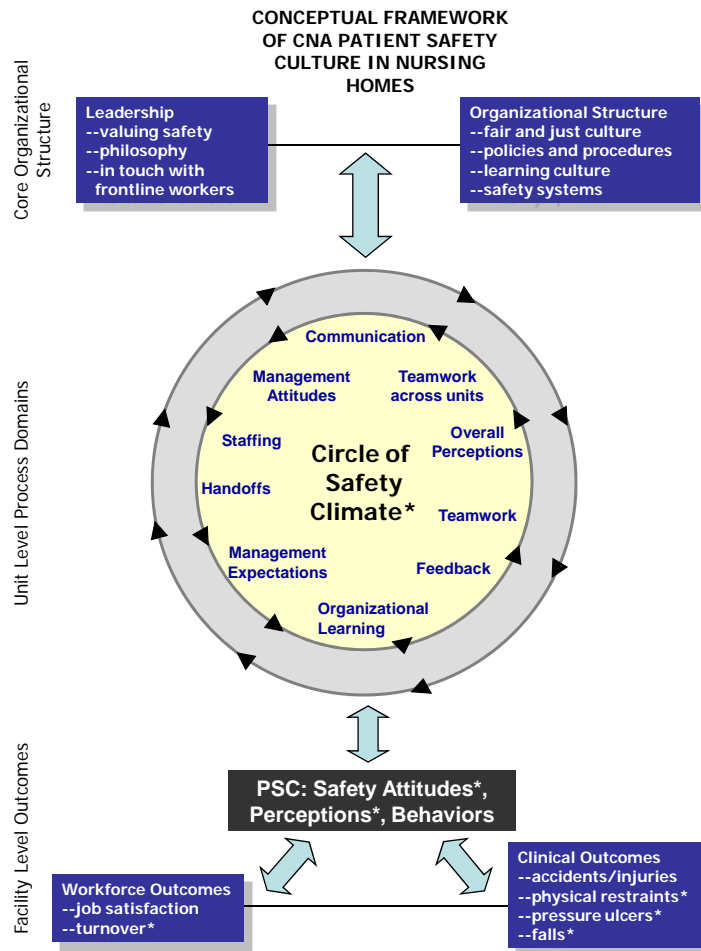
CONCEPTUAL FRAMEWORK OF CNA PATIENT SAFETY CULTURE IN NURSING HOMES

Core Organizational Structure

Leadership
--valuing safety
--philosophy
--in touch with frontline workers

Organizational Structure
--fair and just culture
--policies and procedures
--learning culture
--safety systems

Unit Level Process Domains

Communication
Management Attitudes
Teamwork across units
Staffing
Overall Perceptions
Circle of Safety Climate*
Handoffs
Teamwork
Management Expectations
Feedback
Organizational Learning

Facility Level Outcomes

PSC: Safety Attitudes*, Perceptions*, Behaviors

Workforce Outcomes
--job satisfaction
--turnover*

Clinical Outcomes
--accidents/injuries
--physical restraints*
--pressure ulcers*
--falls*